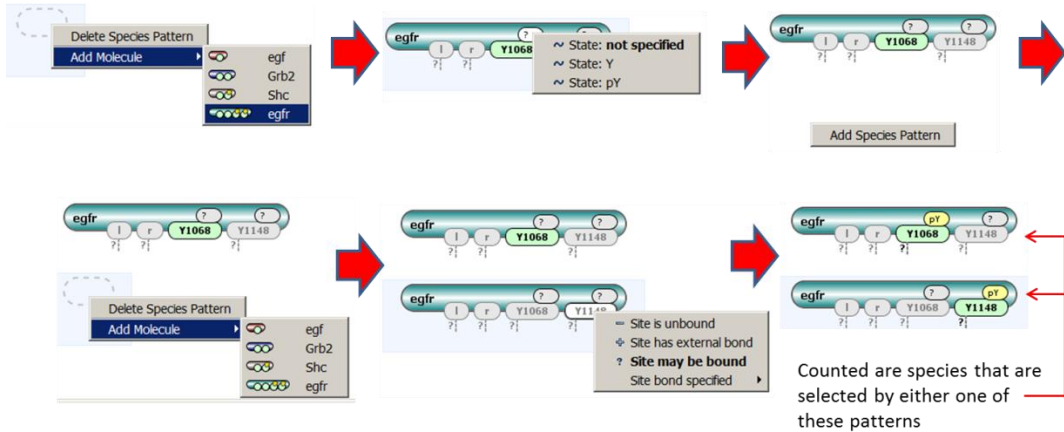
Delete Species Pattern
Add Molecule
egf
Grb2
Shc
egfr

egfr
?
l r Y1068
?
?
~ State: not specified
~ State: Y
~ State: pY

egfr
?
?
l r Y1068 Y1148
?
?
Add Species Pattern

egfr
?
?
l r Y1068 Y1148
?
?
Delete Species Pattern
Add Molecule
egf
Grb2
Shc
egfr

egfr
?
?
l r Y1068 Y1148
?
?
egfr
?
?
l r Y1068 Y1148
?
?
– Site is unbound
+ Site has external bond
? Site may be bound
Site bond specified

egfr
pY
?
l r Y1068 Y1148
?
?
?
egfr
?
pY
l r Y1068 Y1148
?
?
?

Counted are species that are selected by either one of these patterns